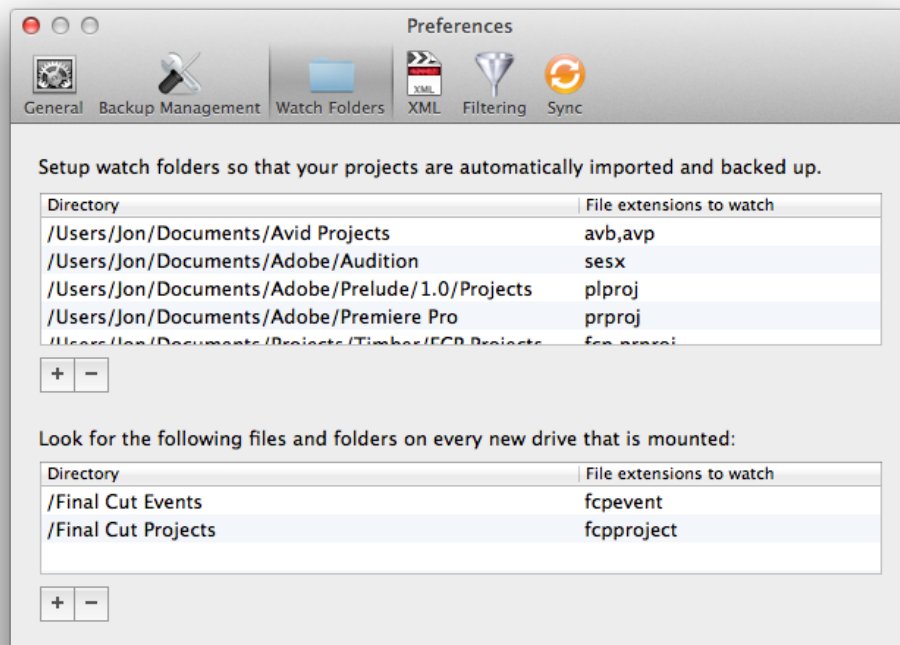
Preferences

General Backup Management Watch Folders XML Filtering Sync

XML

Setup watch folders so that your projects are automatically imported and backed up.

| Directory | File extensions to watch |
|---|---|
| /Users/Jon/Documents/Avid Projects | avb,avp |
| /Users/Jon/Documents/Adobe/Audition | sesx |
| /Users/Jon/Documents/Adobe/Prelude/1.0/Projects | plproj |
| /Users/Jon/Documents/Adobe/Premiere Pro | prproj |
| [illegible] | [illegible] |

+ −

Look for the following files and folders on every new drive that is mounted:

| Directory | File extensions to watch |
|---|---|
| /Final Cut Events | fcpevent |
| /Final Cut Projects | fcpproject |

+ −